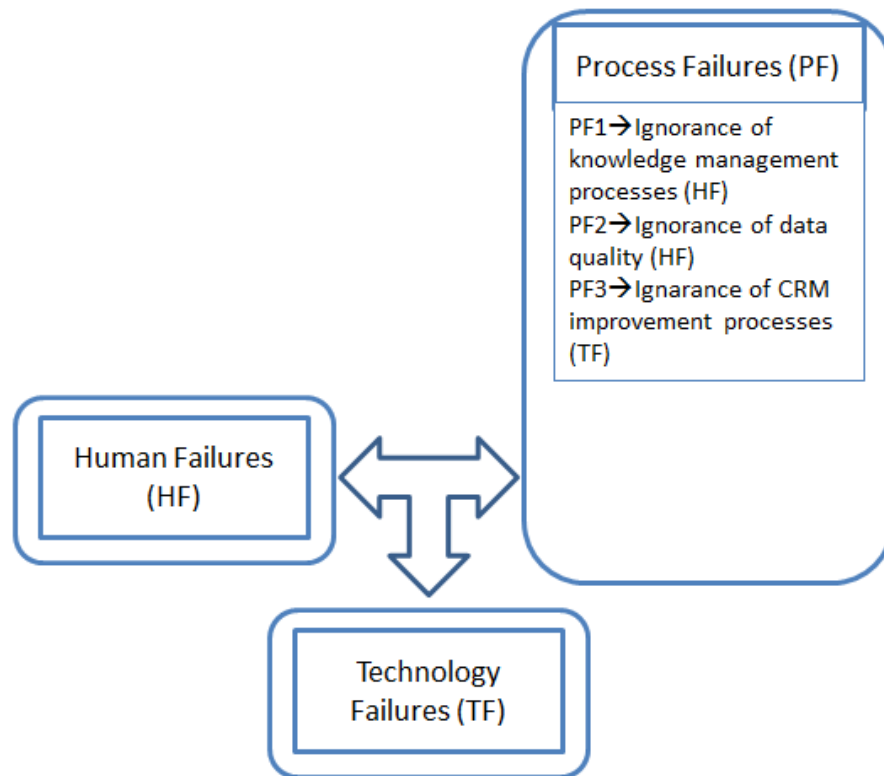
Process Failures (PF)

PF1→Ignorance of knowledge management processes (HF)
PF2→Ignorance of data quality (HF)
PF3→Ignarance of CRM improvement processes (TF)

Human Failures (HF)

Technology Failures (TF)